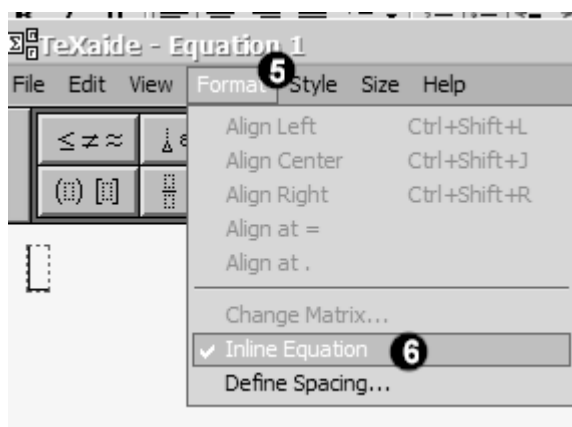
TeXaide - Equation 1

File Edit View Format 5 Style Size Help

$\leq \neq \approx$

Align Left Ctrl+Shift+L
Align Center Ctrl+Shift+J
Align Right Ctrl+Shift+R
Align at =
Align at .

Change Matrix...
✓ Inline Equation 6
Define Spacing...